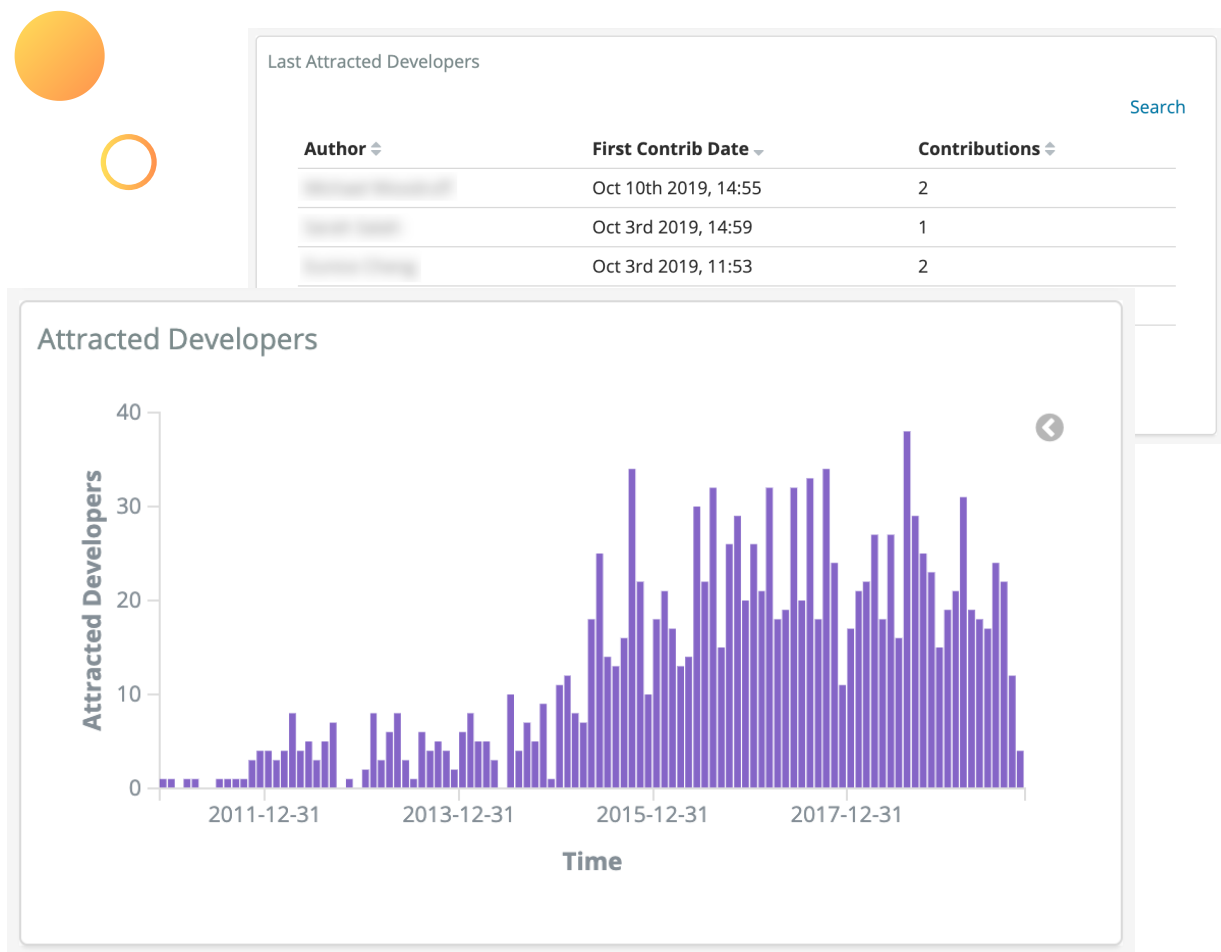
Last Attracted Developers

Search

| Author | First Contrib Date | Contributions |
|---|---|---|
| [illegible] | Oct 10th 2019, 14:55 | 2 |
| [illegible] | Oct 3rd 2019, 14:59 | 1 |
| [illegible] | Oct 3rd 2019, 11:53 | 2 |

Attracted Developers

40
30
20
10
0

Attracted Developers

2011-12-31
2013-12-31
2015-12-31
2017-12-31

Time